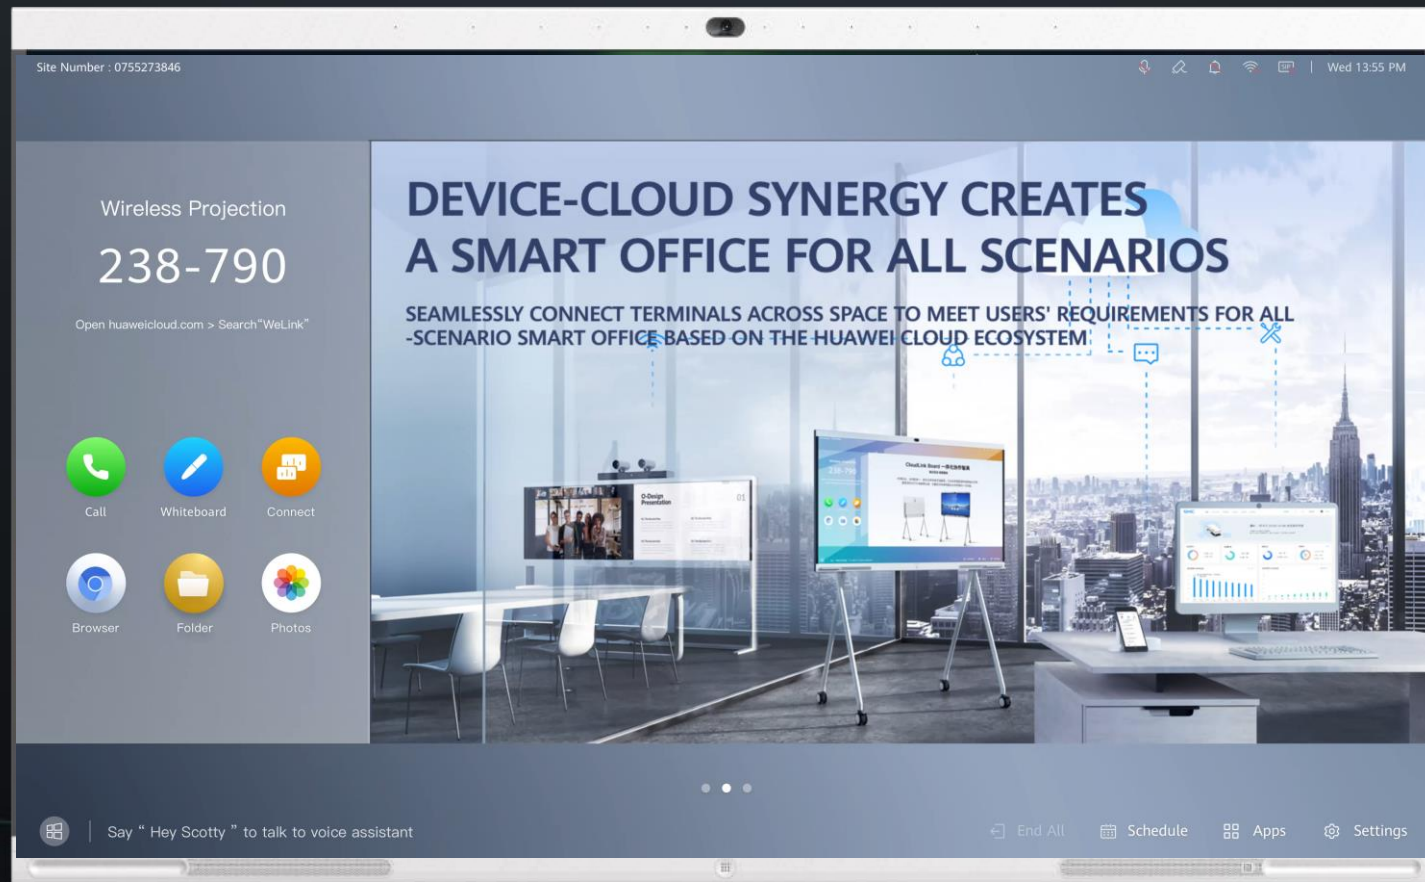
Site Number : 0755273846

| Wed 13:55 PM

Wireless Projection

238-790

Open huaweicloud.com > Search"WeLink"

Call

Whiteboard

Connect

Browser

Folder

Photos

DEVICE-CLOUD SYNERGY CREATES A SMART OFFICE FOR ALL SCENARIOS

SEAMLESSLY CONNECT TERMINALS ACROSS SPACE TO MEET USERS' REQUIREMENTS FOR ALL-SCENARIO SMART OFFICE BASED ON THE HUAWEI CLOUD ECOSYSTEM

Say " Hey Scotty " to talk to voice assistant

End All

Schedule

Apps

Settings